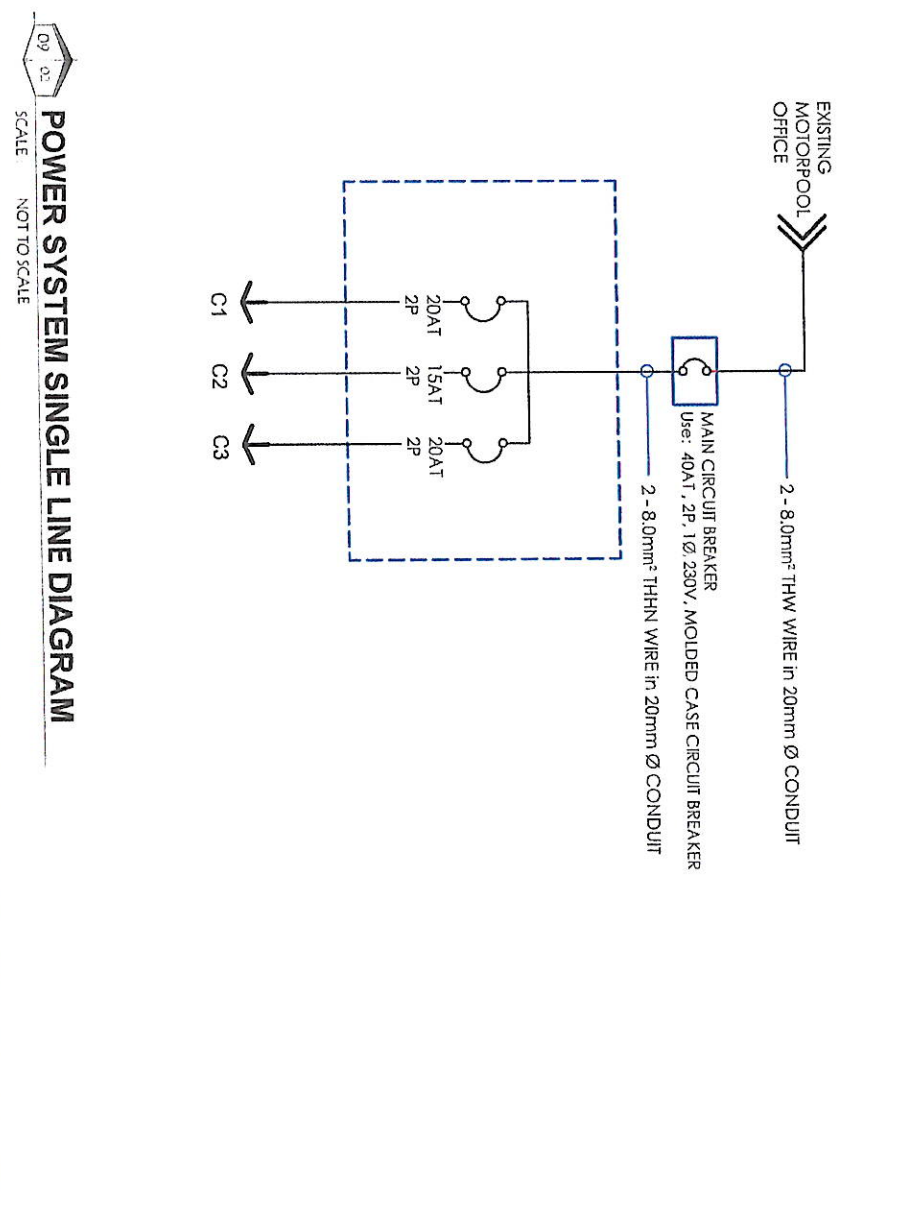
EXISTING MOTORPOOL OFFICE

2 - 8.0mm² THW WIRE in 20mm Ø CONDUIT

MAIN CIRCUIT BREAKER
Use: 40AT, 2P, 1Ø, 230V, MOLDED CASE CIRCUIT BREAKER

2 - 8.0mm² THHN WIRE in 20mm Ø CONDUIT

20AT
2P

15AT
2P

20AT
2P

C1

C2

C3

POWER SYSTEM SINGLE LINE DIAGRAM
SCALE NOT TO SCALE

09
02